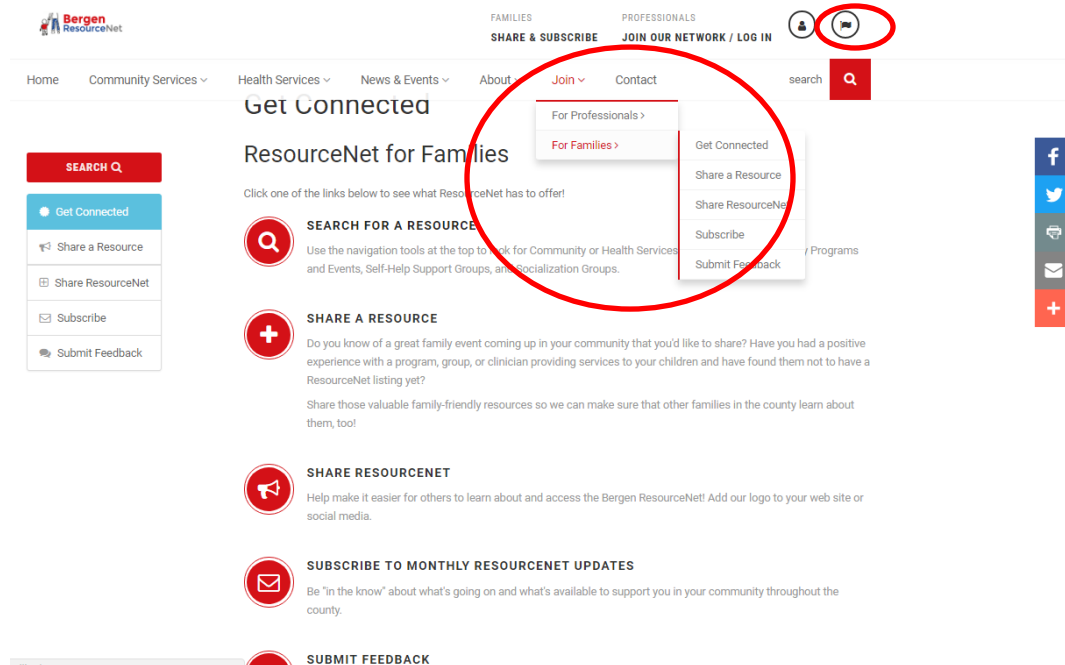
Bergen ResourceNet

FAMILIES
SHARE & SUBSCRIBE

PROFESSIONALS
JOIN OUR NETWORK / LOG IN

Home Community Services Health Services News & Events About Join Contact search

For Professionals >
For Families >

Get Connected
Share a Resource
Share ResourceNet
Subscribe
Submit Feedback

Get Connected

SEARCH

Get Connected
Share a Resource
Share ResourceNet
Subscribe
Submit Feedback

ResourceNet for Families

Click one of the links below to see what ResourceNet has to offer!

SEARCH FOR A RESOURCE

Use the navigation tools at the top to look for Community or Health Services, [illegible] Programs and Events, Self-Help Support Groups, and Socialization Groups.

SHARE A RESOURCE

Do you know of a great family event coming up in your community that you'd like to share? Have you had a positive experience with a program, group, or clinician providing services to your children and have found them not to have a ResourceNet listing yet?

Share those valuable family-friendly resources so we can make sure that other families in the county learn about them, too!

SHARE RESOURCENET

Help make it easier for others to learn about and access the Bergen ResourceNet! Add our logo to your web site or social media.

SUBSCRIBE TO MONTHLY RESOURCENET UPDATES

Be "in the know" about what's going on and what's available to support you in your community throughout the county.

SUBMIT FEEDBACK